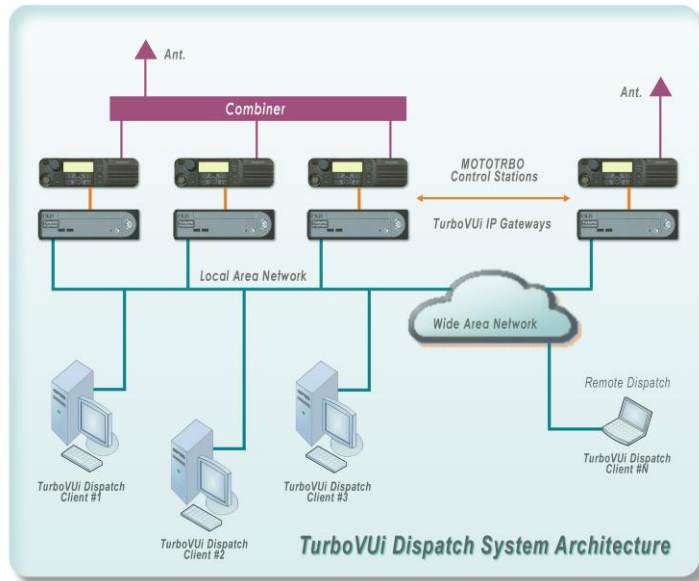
Ant.

Combiner

Ant.

MOTOTRBO Control Stations

TurboVUi IP Gateways

Local Area Network

Wide Area Network

Remote Dispatch

TurboVUi Dispatch Client #1

TurboVUi Dispatch Client #2

TurboVUi Dispatch Client #3

TurboVUi Dispatch Client #N

TurboVUi Dispatch System Architecture